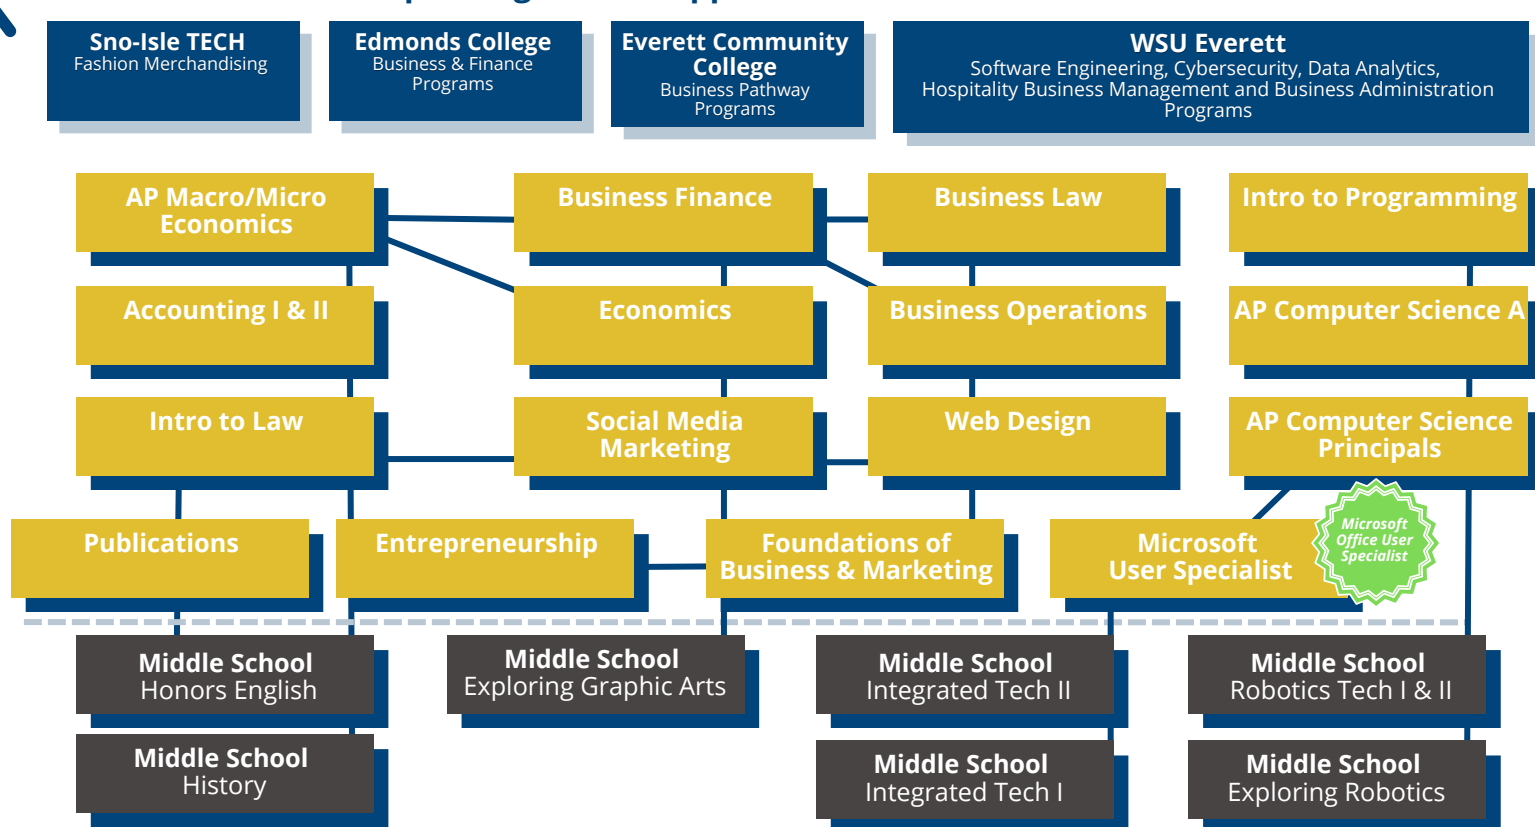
Sno-Isle TECH
Fashion Merchandising

Edmonds College
Business & Finance Programs

Everett Community College
Business Pathway Programs

WSU Everett
Software Engineering, Cybersecurity, Data Analytics, Hospitality Business Management and Business Administration Programs

AP Macro/Micro Economics

Business Finance

Business Law

Intro to Programming

Accounting I & II

Economics

Business Operations

AP Computer Science A

Intro to Law

Social Media Marketing

Web Design

AP Computer Science Principals

Publications

Entrepreneurship

Foundations of Business & Marketing

Microsoft User Specialist

Microsoft Office User Specialist

Middle School
Honors English

Middle School
Exploring Graphic Arts

Middle School
Integrated Tech II

Middle School
Robotics Tech I & II

Middle School
History

Middle School
Integrated Tech I

Middle School
Exploring Robotics